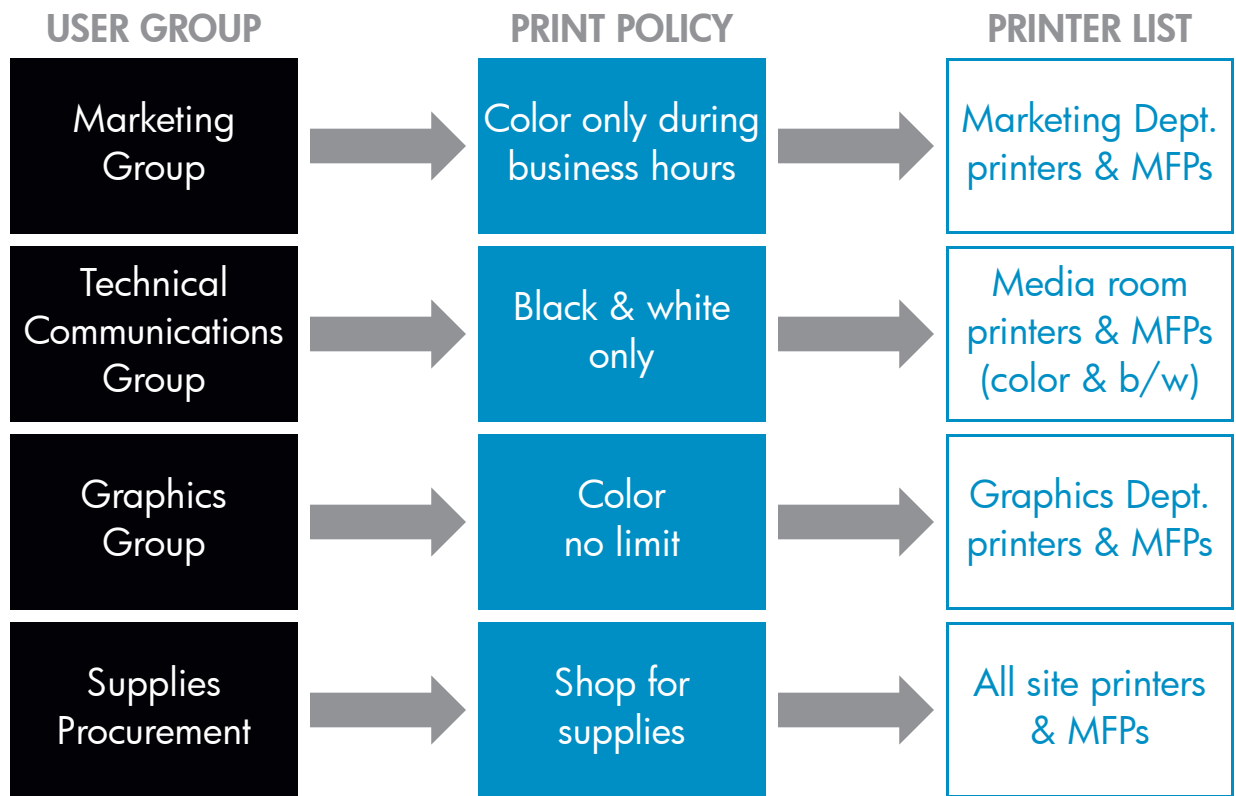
| USER GROUP | PRINT POLICY | PRINTER LIST |
|---|---|---|
| Marketing Group | Color only during business hours | Marketing Dept. printers & MFPs |
| Technical Communications Group | Black & white only | Media room printers & MFPs (color & b/w) |
| Graphics Group | Color no limit | Graphics Dept. printers & MFPs |
| Supplies Procurement | Shop for supplies | All site printers & MFPs |